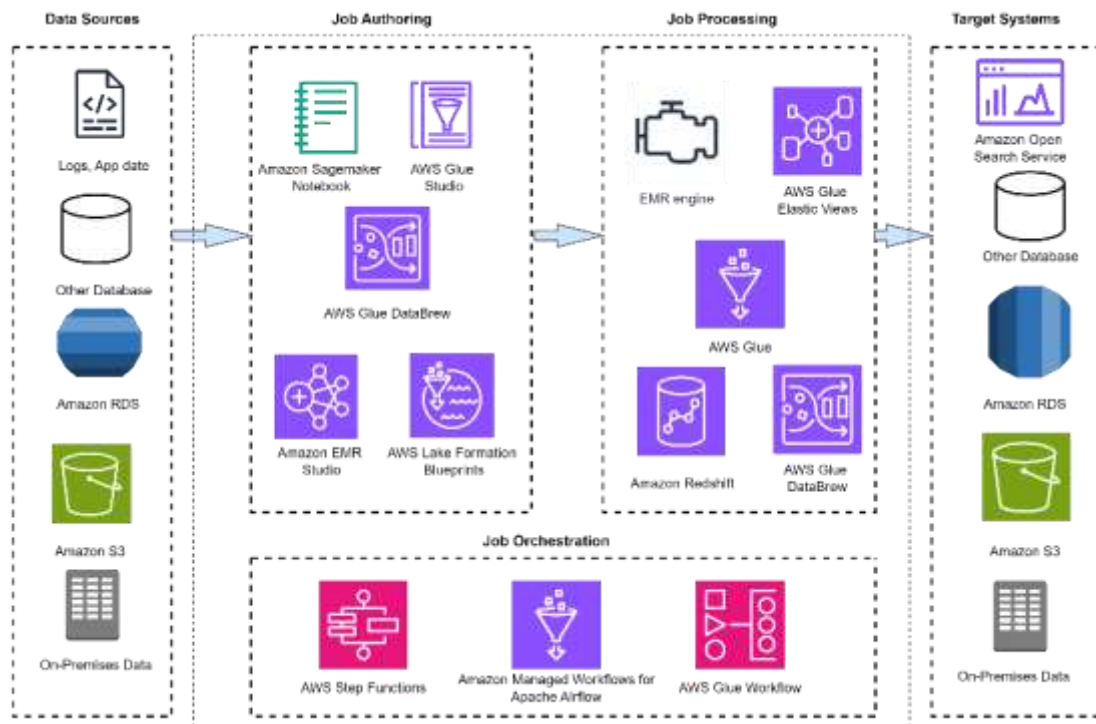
Data Sources

Logs, App date

Other Database

Amazon RDS

Amazon S3

On-Premises Data

Job Authoring

Amazon Sagemaker Notebook

AWS Glue Studio

AWS Glue DataBrew

Amazon EMR Studio

AWS Lake Formation Blueprints

Job Processing

EMR engine

AWS Glue Elastic Views

AWS Glue

Amazon Redshift

AWS Glue DataBrew

Target Systems

Amazon Open Search Service

Other Database

Amazon RDS

Amazon S3

On-Premises Data

Job Orchestration

AWS Step Functions

Amazon Managed Workflows for Apache Airflow

AWS Glue Workflow